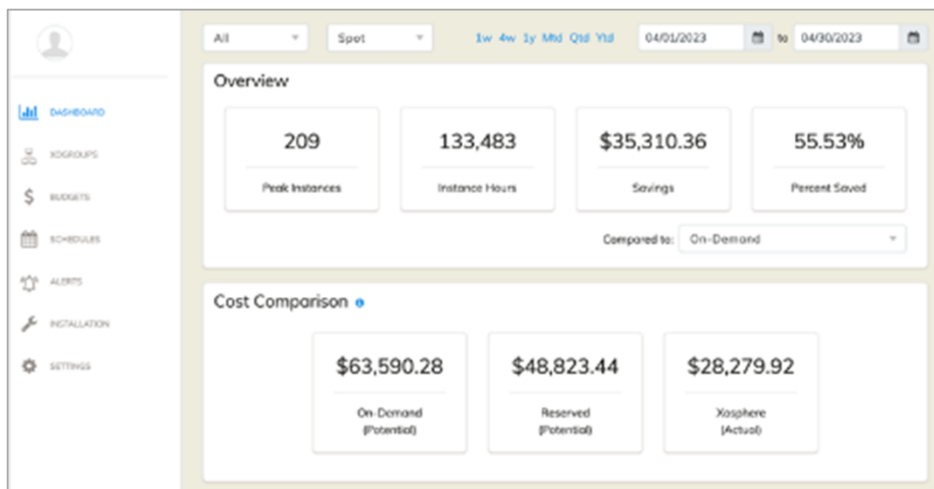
DASHBOARD
XOGROUPS
BUDGETS
SCHEDULES
ALERTS
INSTALLATION
SETTINGS

All
Spot
1w 4w 1y Mtd Qtd Ytd
04/01/2023
to
04/30/2023

Overview

209
Peak Instances

133,483
Instance Hours

$35,310.36
Savings

55.53%
Percent Saved

Compared to: On-Demand

Cost Comparison

$63,590.28
On-Demand (Potential)

$48,823.44
Reserved (Potential)

$28,279.92
Xosphere (Actual)